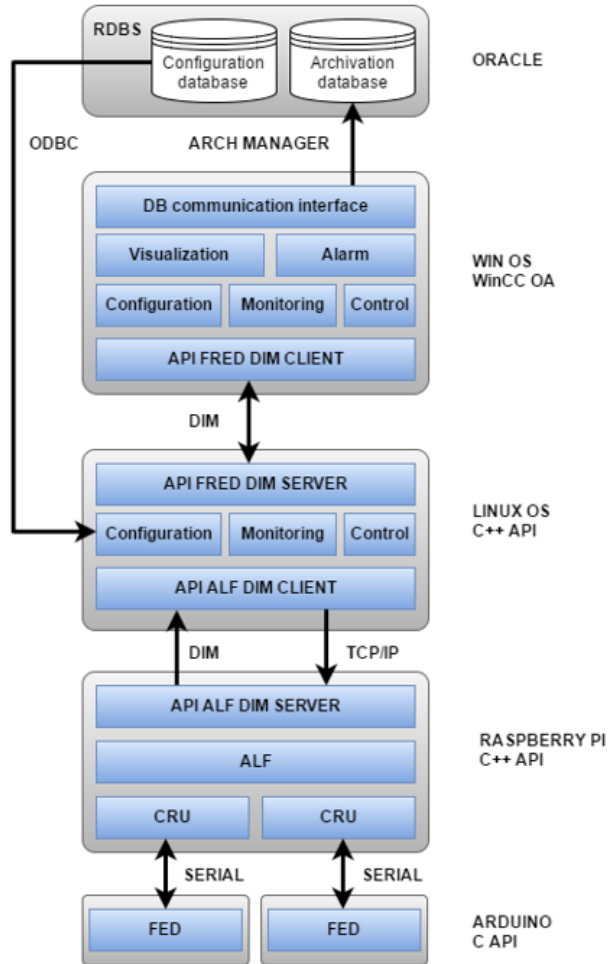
RDBS

Configuration database

Archivation database

ORACLE

ODBC

ARCH MANAGER

DB communication interface

Visualization

Alarm

WIN OS
WinCC OA

Configuration

Monitoring

Control

API FRED DIM CLIENT

DIM

API FRED DIM SERVER

LINUX OS
C++ API

Configuration

Monitoring

Control

API ALF DIM CLIENT

DIM

TCP/IP

API ALF DIM SERVER

RASPBERRY PI
C++ API

ALF

CRU

CRU

SERIAL

SERIAL

FED

FED

ARDUINO
C API